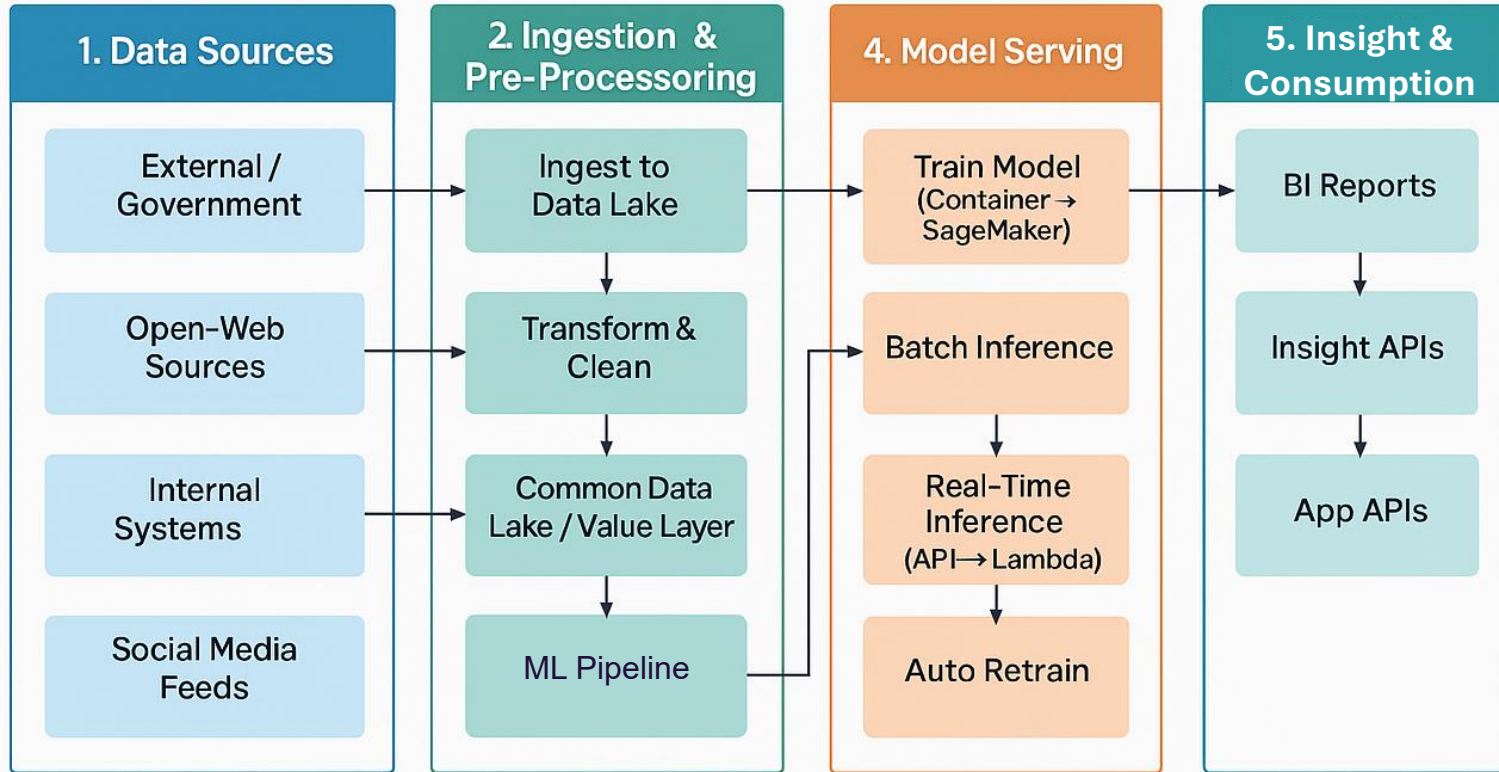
1. Data Sources

External / Government

Open-Web Sources

Internal Systems

Social Media Feeds

2. Ingestion & Pre-Processoring

Ingest to Data Lake

Transform & Clean

Common Data Lake / Value Layer

ML Pipeline

4. Model Serving

Train Model (Container → SageMaker)

Batch Inference

Real-Time Inference (API→ Lambda)

Auto Retrain

5. Insight & Consumption

BI Reports

Insight APIs

App APIs